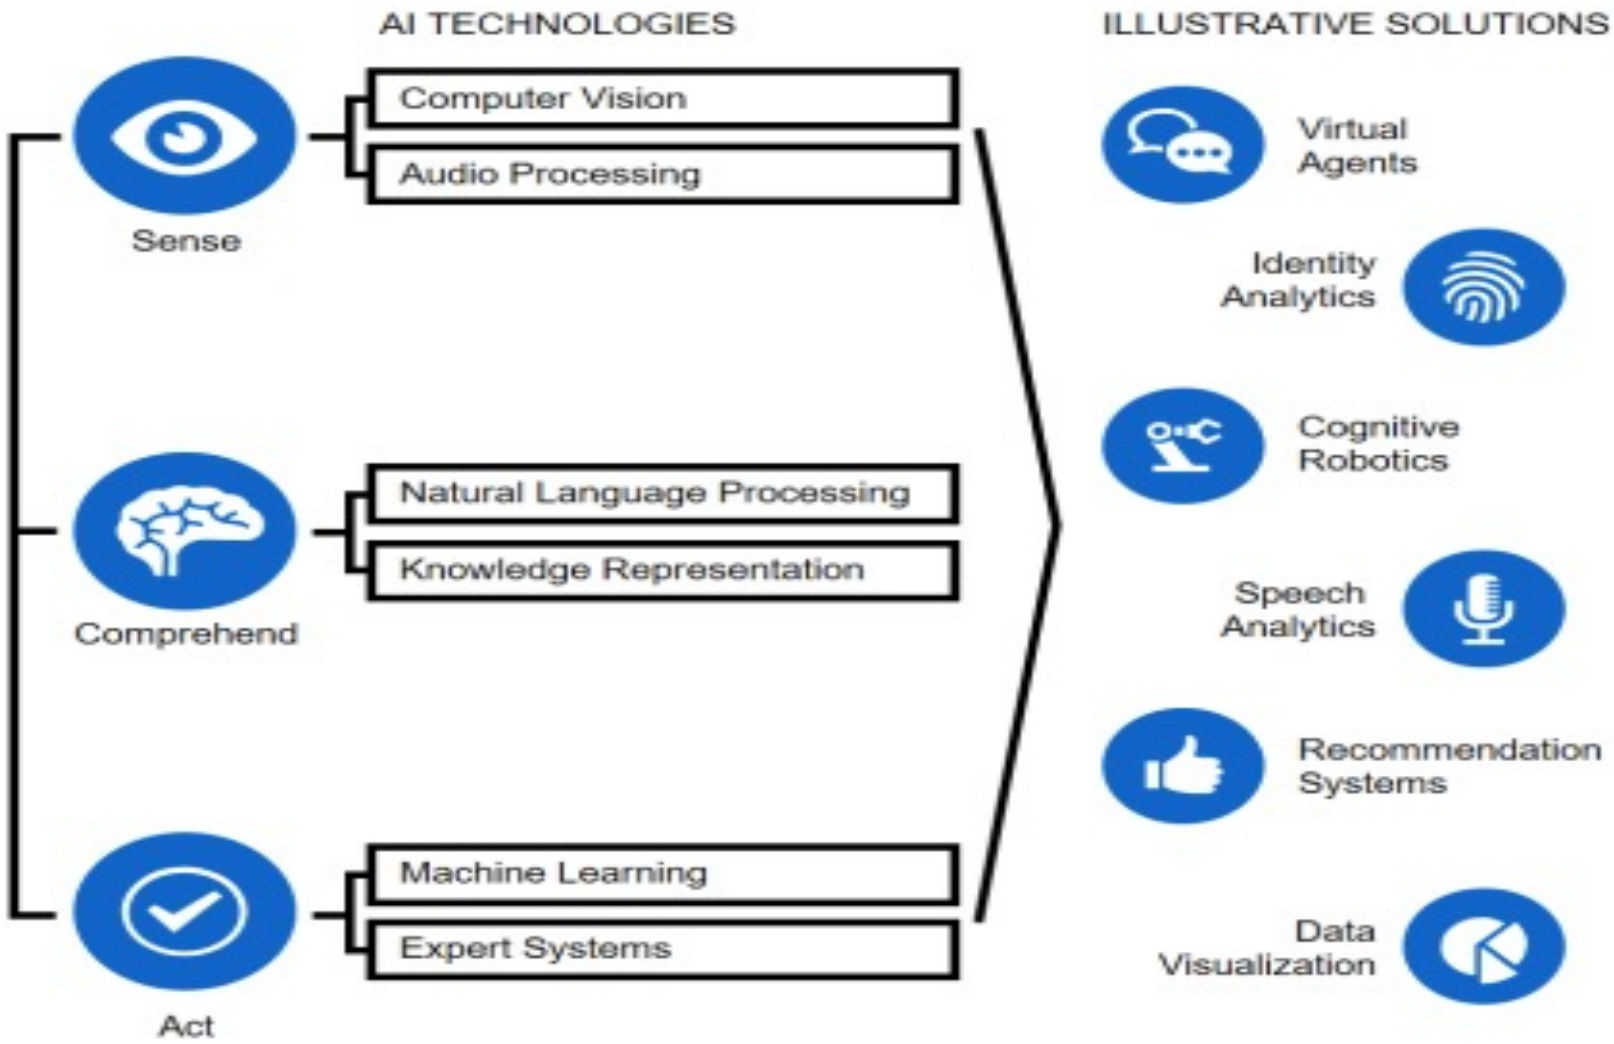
AI TECHNOLOGIES

ILLUSTRATIVE SOLUTIONS

Computer Vision

Audio Processing

Sense

Virtual Agents

Identity Analytics

Cognitive Robotics

Natural Language Processing

Knowledge Representation

Comprehend

Speech Analytics

Recommendation Systems

Machine Learning

Expert Systems

Act

Data Visualization